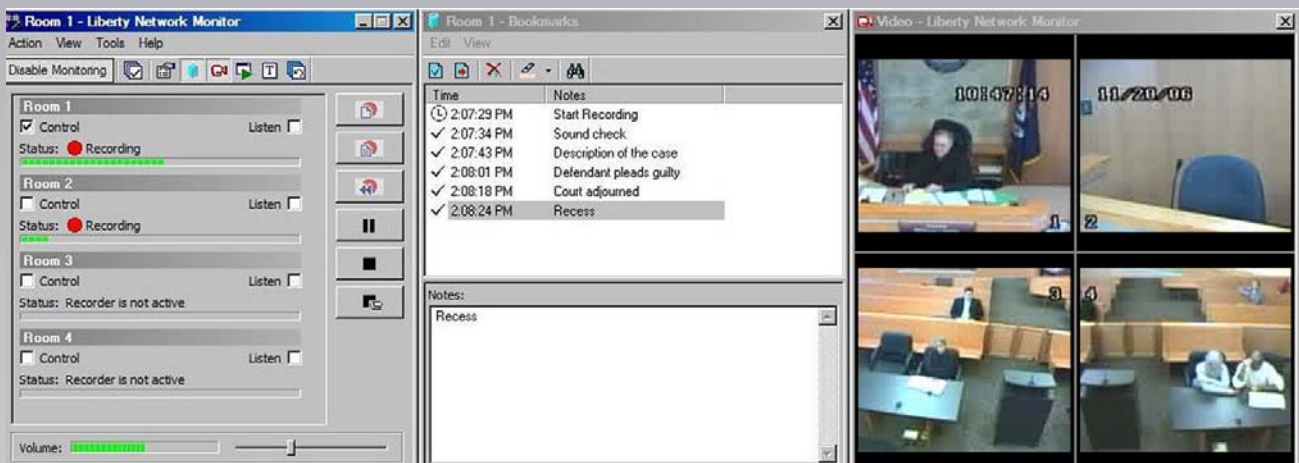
Room 1 - Liberty Network Monitor
Action View Tools Help
Disable Monitoring

Room 1
Control Listen
Status: Recording

Room 2
Control Listen
Status: Recording

Room 3
Control Listen
Status: Recorder is not active

Room 4
Control Listen
Status: Recorder is not active

Volume:

Room 1 - Bookmarks
Edit View

| Time | Notes |
|---|---|
| 2:07:29 PM | Start Recording |
| 2:07:34 PM | Sound check |
| 2:07:43 PM | Description of the case |
| 2:08:01 PM | Defendant pleads guilty |
| 2:08:18 PM | Court adjourned |
| 2:08:24 PM | Recess |

Notes:
Recess

Video - Liberty Network Monitor

10:47:14
11/20/06
1
2
3
4